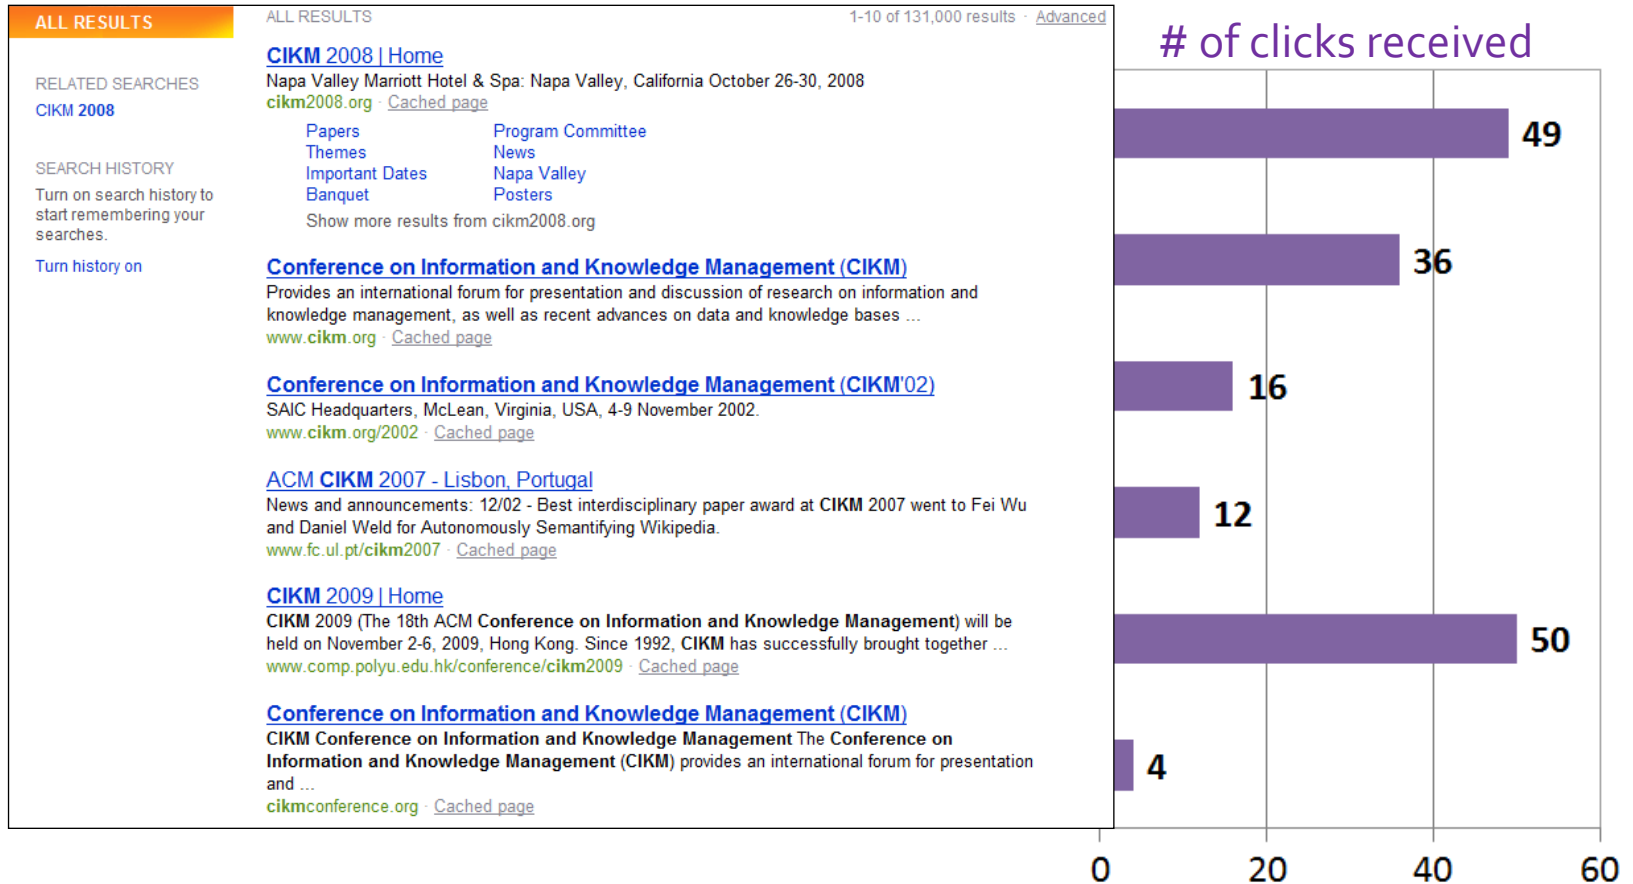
ALL RESULTS

RELATED SEARCHES
CIKM 2008

SEARCH HISTORY
Turn on search history to start remembering your searches.
Turn history on

ALL RESULTS

1-10 of 131,000 results · Advanced

CIKM 2008 | Home
Napa Valley Marriott Hotel & Spa: Napa Valley, California October 26-30, 2008
cikm2008.org · Cached page

Papers
Themes
Important Dates
Banquet

Program Committee
News
Napa Valley
Posters

Show more results from cikm2008.org

Conference on Information and Knowledge Management (CIKM)
Provides an international forum for presentation and discussion of research on information and knowledge management, as well as recent advances on data and knowledge bases ...
www.cikm.org · Cached page

Conference on Information and Knowledge Management (CIKM'02)
SAIC Headquarters, McLean, Virginia, USA, 4-9 November 2002.
www.cikm.org/2002 · Cached page

ACM CIKM 2007 - Lisbon, Portugal
News and announcements: 12/02 - Best interdisciplinary paper award at CIKM 2007 went to Fei Wu and Daniel Weld for Autonomously Semantifying Wikipedia.
www.fc.ul.pt/cikm2007 · Cached page

CIKM 2009 | Home
CIKM 2009 (The 18th ACM Conference on Information and Knowledge Management) will be held on November 2-6, 2009, Hong Kong. Since 1992, CIKM has successfully brought together ...
www.comp.polyu.edu.hk/conference/cikm2009 · Cached page

Conference on Information and Knowledge Management (CIKM)
CIKM Conference on Information and Knowledge Management The Conference on Information and Knowledge Management (CIKM) provides an international forum for presentation and ...
cikmconference.org · Cached page

# of clicks received

49
36
16
12
50
4

0
20
40
60